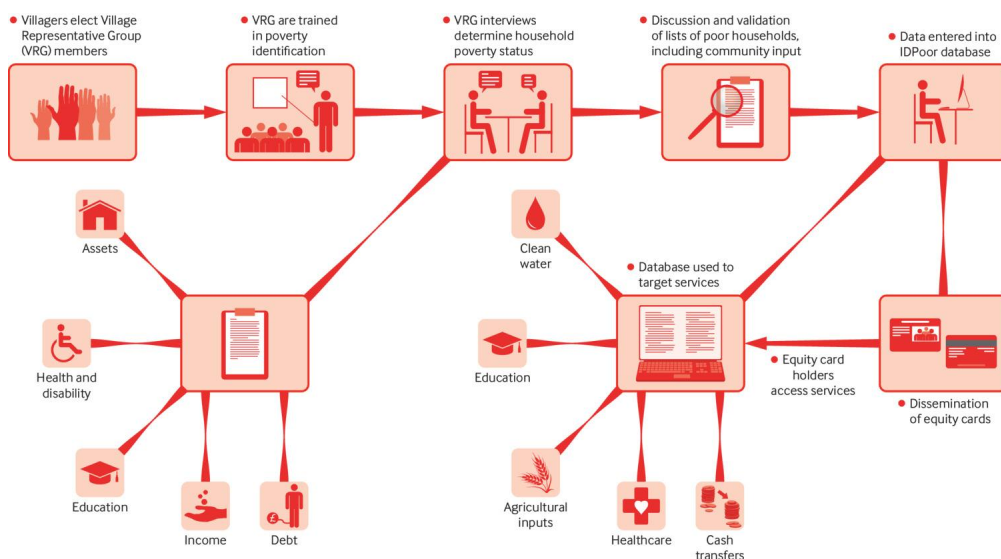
Villagers elect Village Representative Group (VRG) members

VRG are trained in poverty identification

VRG interviews determine household poverty status

Discussion and validation of lists of poor households, including community input

Data entered into IDPoor database

Assets

Health and disability

Education

Income

Debt

Clean water

Database used to target services

Education

Agricultural inputs

Healthcare

Cash transfers

Equity card holders access services

Dissemination of equity cards